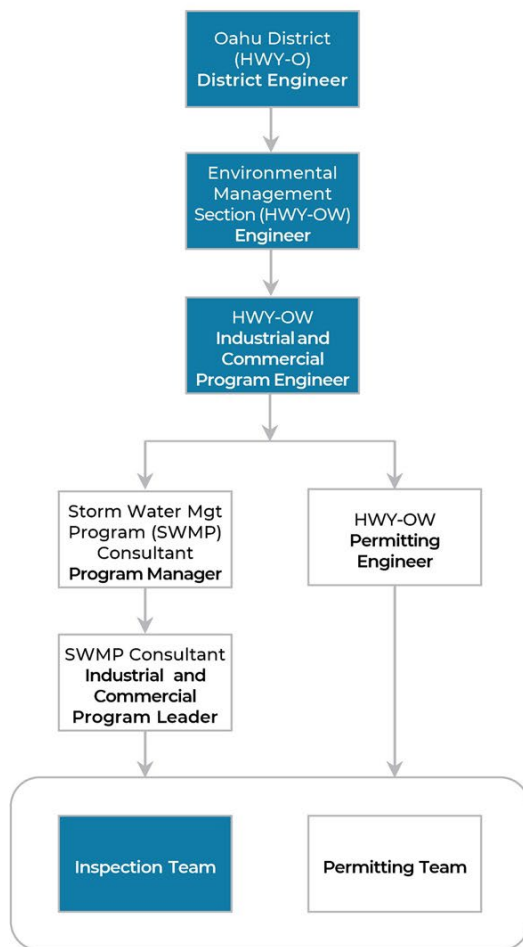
Oahu District (HWY-O) District Engineer

Environmental Management Section (HWY-OW) Engineer

HWY-OW Industrial and Commercial Program Engineer

Storm Water Mgt Program (SWMP) Consultant Program Manager

HWY-OW Permitting Engineer

SWMP Consultant Industrial and Commercial Program Leader

Inspection Team

Permitting Team